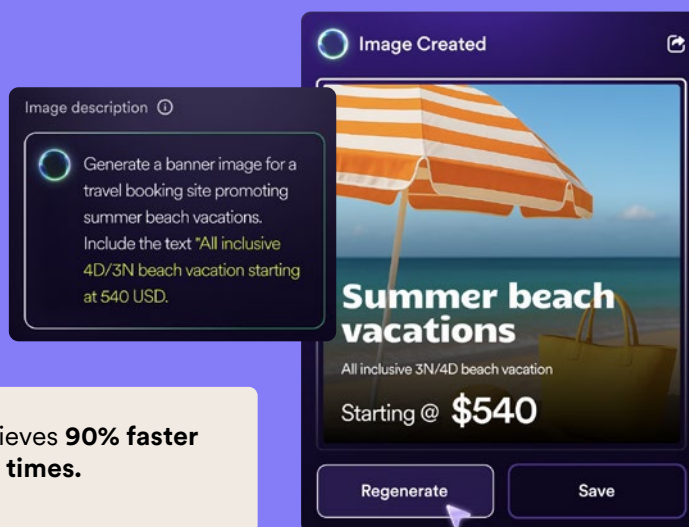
Image description ⓘ

Generate a banner image for a travel booking site promoting summer beach vacations. Include the text "All inclusive 4D/3N beach vacation starting at 540 USD.

Image Created

Summer beach vacations

All inclusive 3N/4D beach vacation

Starting @ $540

Regenerate

Save

ieves 90% faster times.